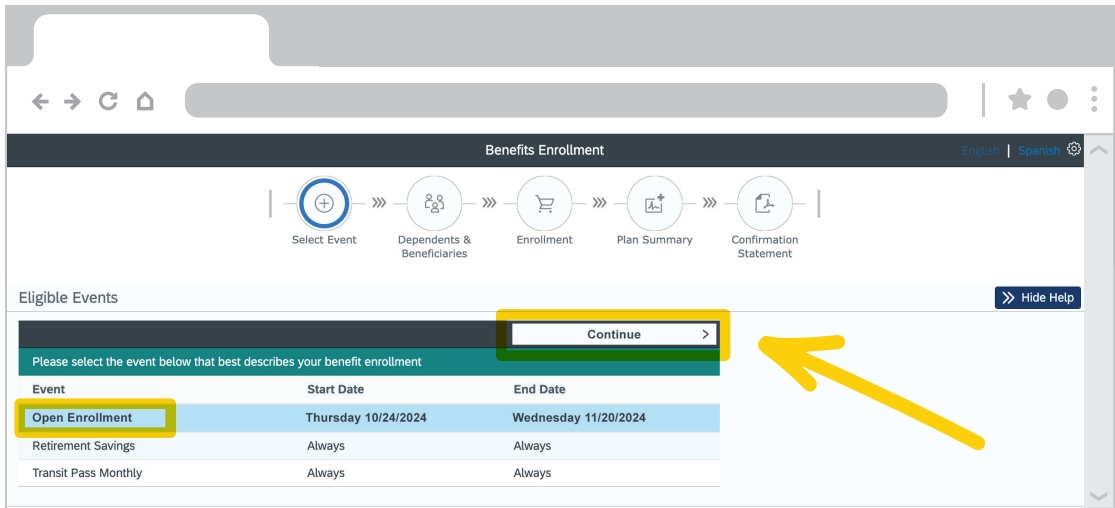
Benefits Enrollment

English | Spanish

Select Event

Dependents & Beneficiaries

Enrollment

Plan Summary

Confirmation Statement

Eligible Events

Hide Help

Continue >

Please select the event below that best describes your benefit enrollment

| Event | Start Date | End Date |
|---|---|---|
| Open Enrollment | Thursday 10/24/2024 | Wednesday 11/20/2024 |
| Retirement Savings | Always | Always |
| Transit Pass Monthly | Always | Always |